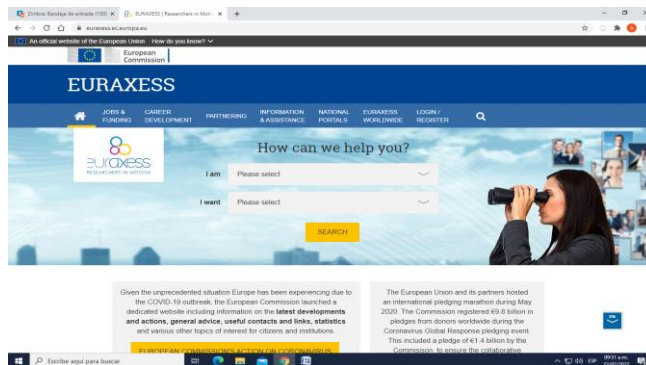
Zimbra: Bandeja de entrada (100) × EURAXESS | Researchers in Motion × +

euraxess.ec.europa.eu

An official website of the European Union How do you know?

European Commission

EURAXESS

JOBS & FUNDING CAREER DEVELOPMENT PARTNERING INFORMATION & ASSISTANCE NATIONAL PORTALS EURAXESS WORLDWIDE LOGIN / REGISTER

euraxess RESEARCHERS IN MOTION

How can we help you?

I am Please select

I want Please select

SEARCH

Given the unprecedented situation Europe has been experiencing due to the COVID-19 outbreak, the European Commission launched a dedicated website including information on the **latest developments and actions, general advice, useful contacts and links, statistics** and various other topics of interest for citizens and institutions.

EUROPEAN COMMISSION'S ACTION ON CORONAVIRUS

The European Union and its partners hosted an international pledging marathon during May 2020. The Commission registered €9.8 billion in pledges from donors worldwide during the Coronavirus Global Response pledging event. This included a pledge of €1.4 billion by the Commission, to ensure the collaborative

Escribe aquí para buscar

ESP 09:31 a.m.